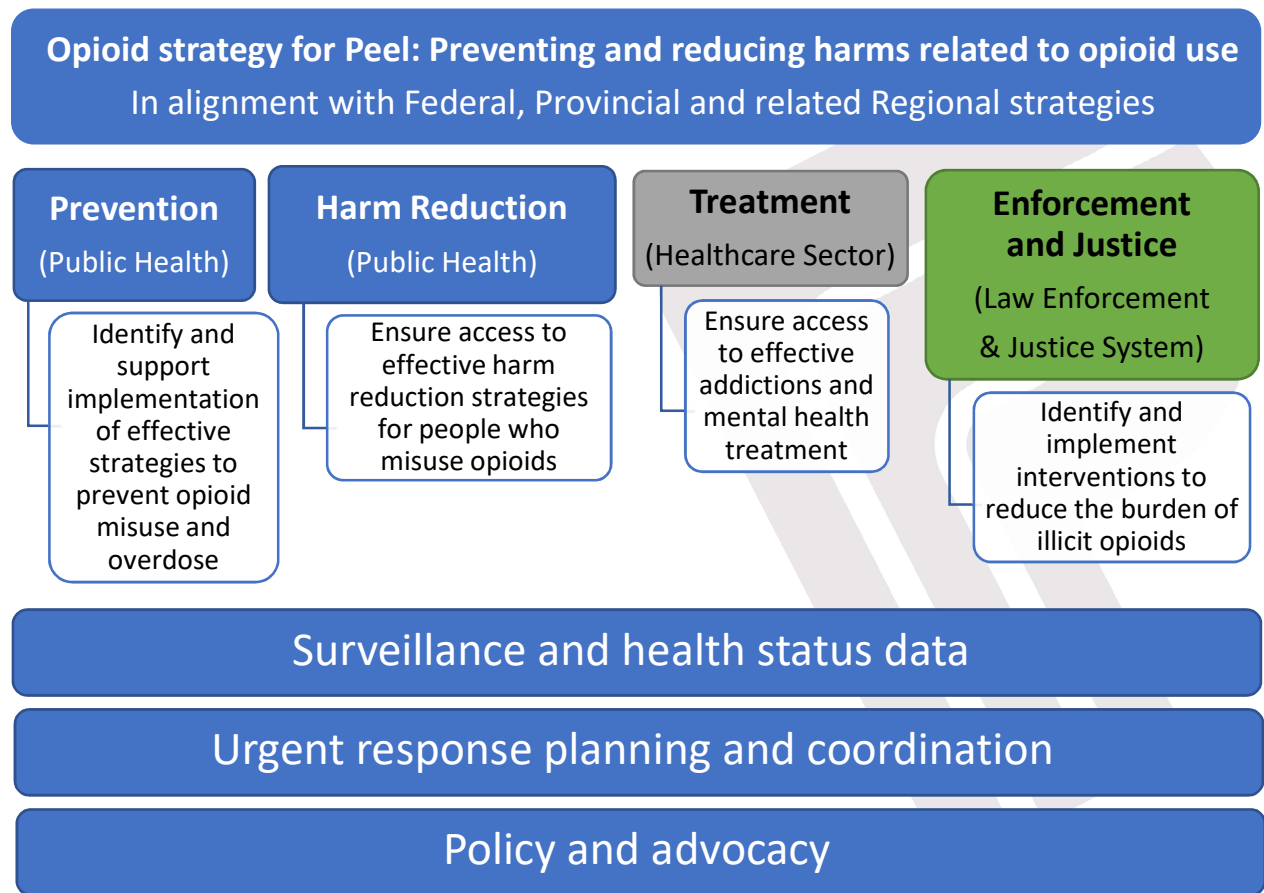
Opioid strategy for Peel: Preventing and reducing harms related to opioid use
In alignment with Federal, Provincial and related Regional strategies

Prevention
(Public Health)

Identify and support implementation of effective strategies to prevent opioid misuse and overdose

Harm Reduction
(Public Health)

Ensure access to effective harm reduction strategies for people who misuse opioids

Treatment
(Healthcare Sector)

Ensure access to effective addictions and mental health treatment

Enforcement and Justice
(Law Enforcement & Justice System)

Identify and implement interventions to reduce the burden of illicit opioids

Surveillance and health status data

Urgent response planning and coordination

Policy and advocacy